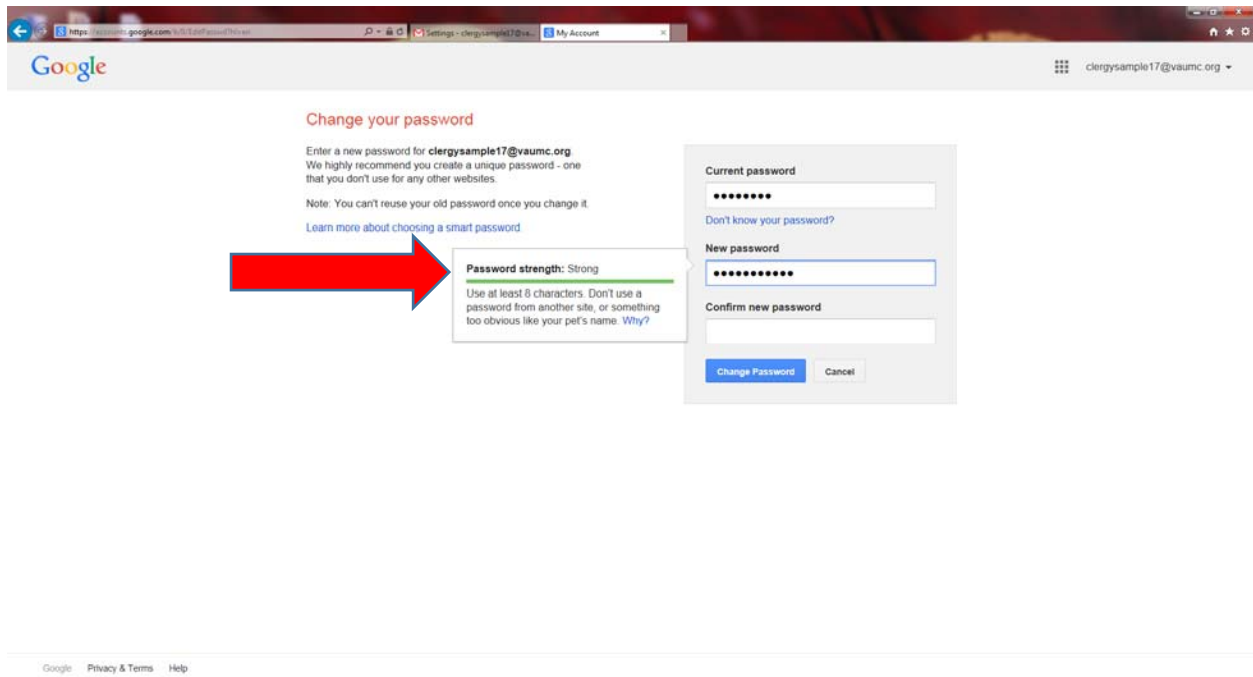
https://accounts.google.com/b/0/EditPasswd?hl=en
Settings - clergysample17@va...
My Account

Google

clergysample17@vaumc.org

Change your password

Enter a new password for clergysample17@vaumc.org. We highly recommend you create a unique password - one that you don't use for any other websites.

Note: You can't reuse your old password once you change it.

Learn more about choosing a smart password

Password strength: Strong

Use at least 8 characters. Don't use a password from another site, or something too obvious like your pet's name. Why?

Current password

••••••••

Don't know your password?

New password

•••••••••••

Confirm new password

Change Password

Cancel

Google Privacy & Terms Help